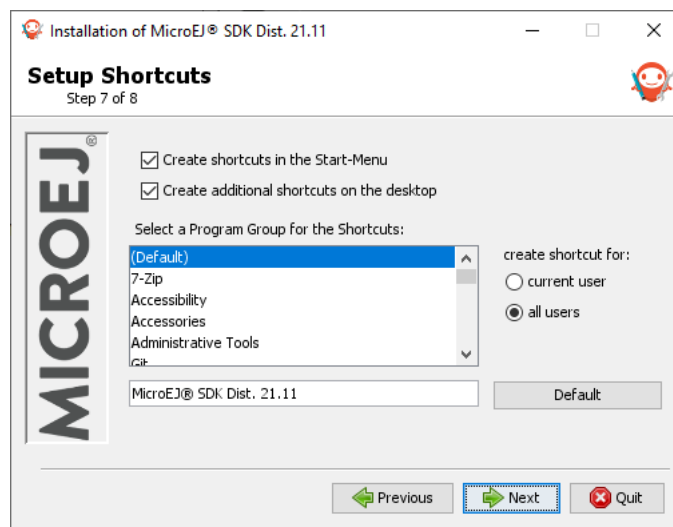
Installation of MicroEJ® SDK Dist. 21.11

Setup Shortcuts
Step 7 of 8

MICROEJ®

Create shortcuts in the Start-Menu
Create additional shortcuts on the desktop

Select a Program Group for the Shortcuts:

(Default)
7-Zip
Accessibility
Accessories
Administrative Tools
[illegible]

create shortcut for:
current user
all users

MicroEJ® SDK Dist. 21.11

Default

Previous
Next
Quit